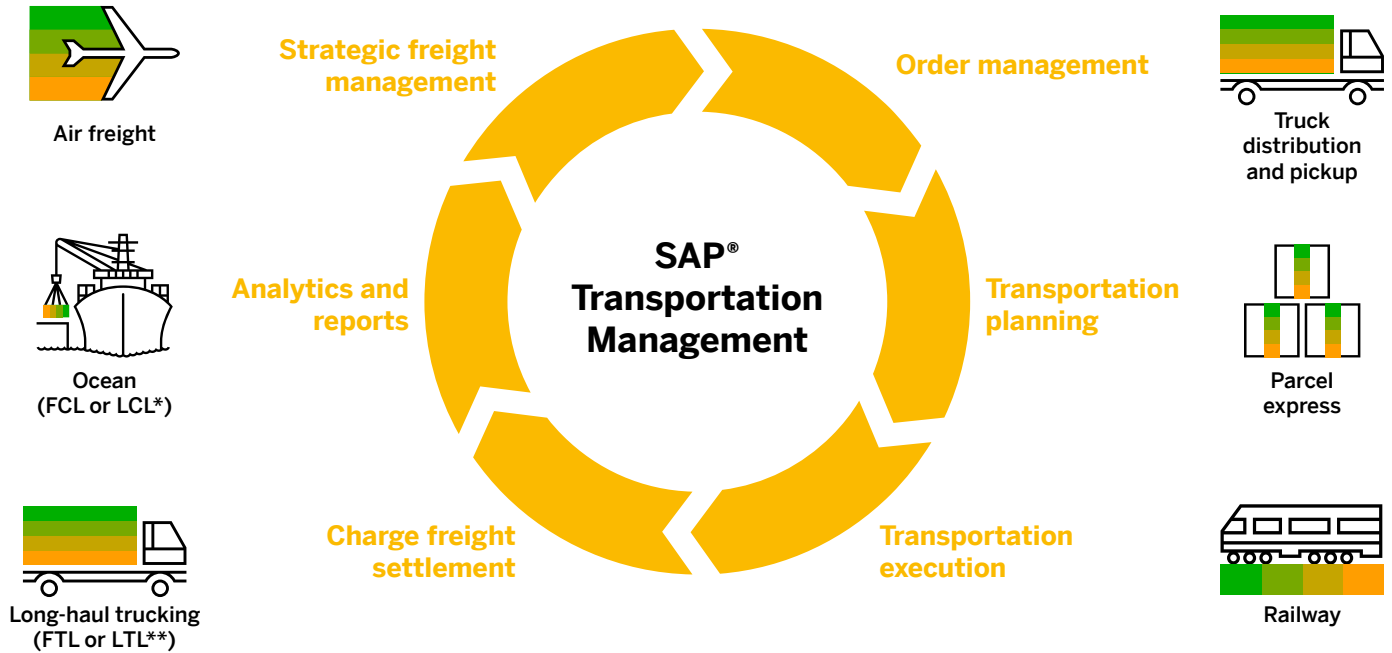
Air freight

Strategic freight management

Order management

Truck distribution and pickup

Ocean (FCL or LCL*)

Analytics and reports

SAP® Transportation Management

Transportation planning

Parcel express

Long-haul trucking (FTL or LTL**)

Charge freight settlement

Transportation execution

Railway